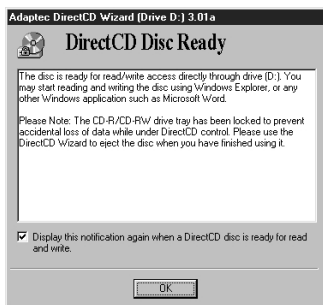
Adaptec DirectCD Wizard (Drive D:) 3.01a

DirectCD Disc Ready

The disc is ready for read/write access directly through drive (D:). You may start reading and writing the disc using Windows Explorer, or any other Windows application such as Microsoft Word.

Please Note: The CD-R/CD-RW drive tray has been locked to prevent accidental loss of data while under DirectCD control. Please use the DirectCD Wizard to eject the disc when you have finished using it.

Display this notification again when a DirectCD disc is ready for read and write.

OK